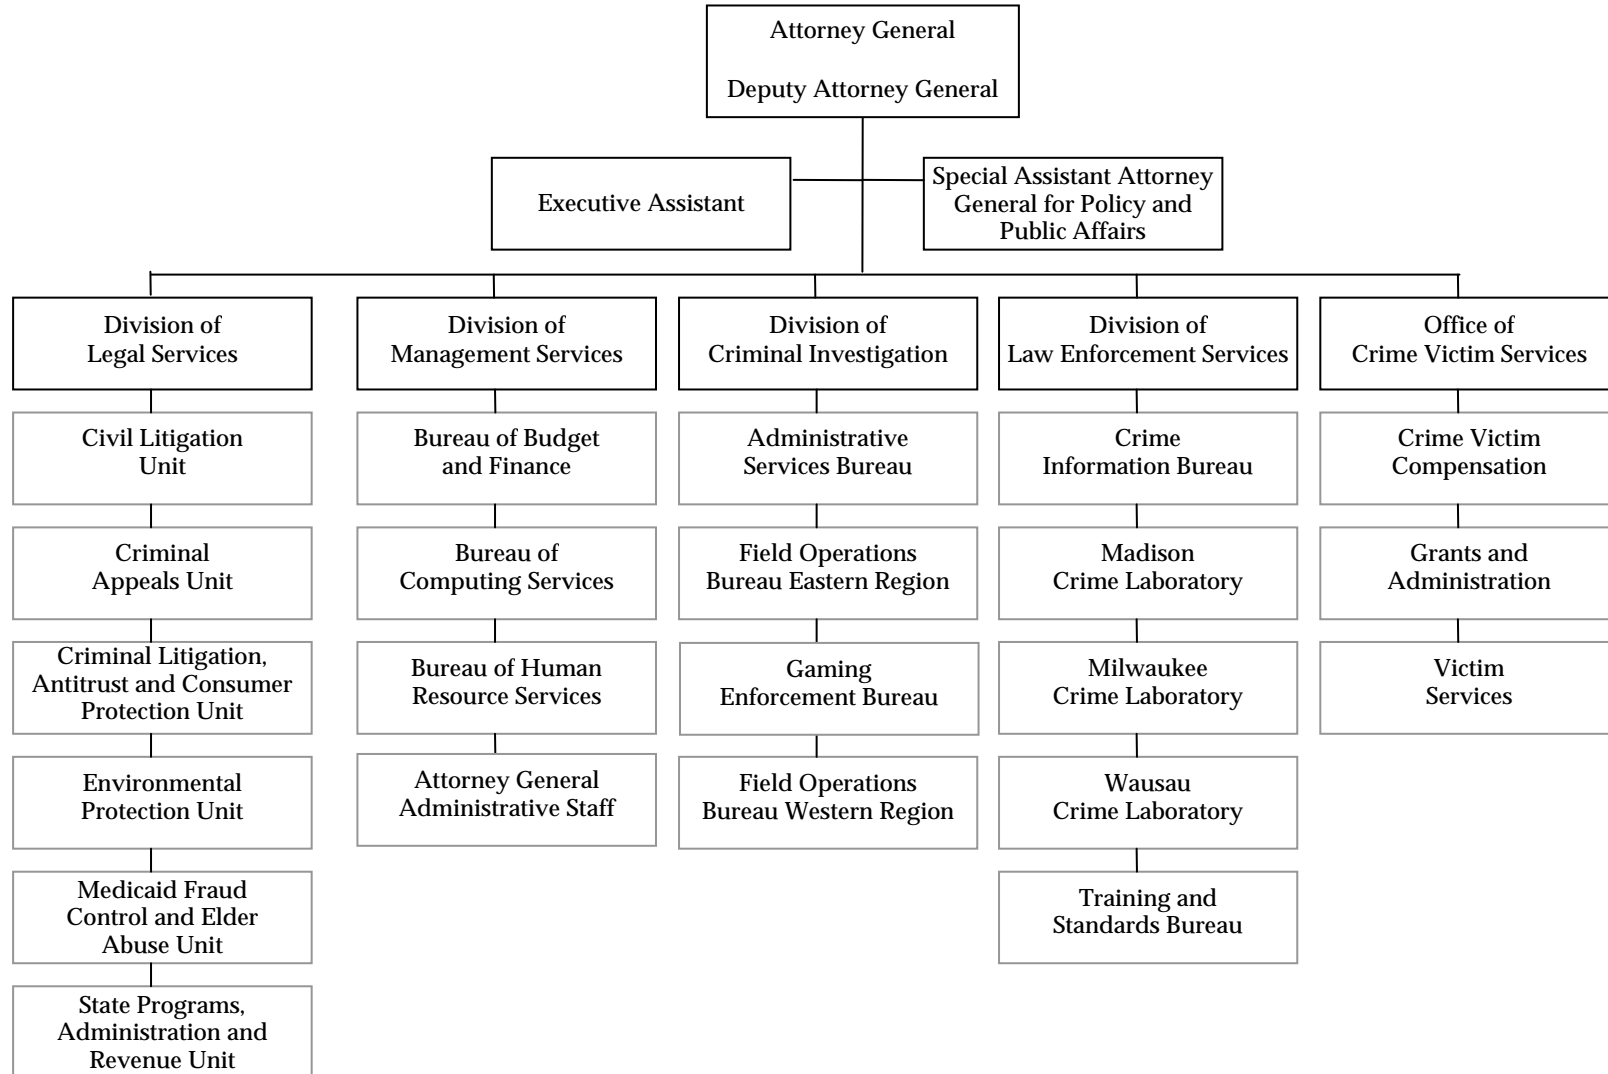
Attorney General

Deputy Attorney General

Executive Assistant

Special Assistant Attorney General for Policy and Public Affairs

Division of Legal Services

Civil Litigation Unit

Criminal Appeals Unit

Criminal Litigation, Antitrust and Consumer Protection Unit

Environmental Protection Unit

Medicaid Fraud Control and Elder Abuse Unit

State Programs, Administration and Revenue Unit

Division of Management Services

Bureau of Budget and Finance

Bureau of Computing Services

Bureau of Human Resource Services

Attorney General Administrative Staff

Division of Criminal Investigation

Administrative Services Bureau

Field Operations Bureau Eastern Region

Gaming Enforcement Bureau

Field Operations Bureau Western Region

Division of Law Enforcement Services

Crime Information Bureau

Madison Crime Laboratory

Milwaukee Crime Laboratory

Wausau Crime Laboratory

Training and Standards Bureau

Office of Crime Victim Services

Crime Victim Compensation

Grants and Administration

Victim Services